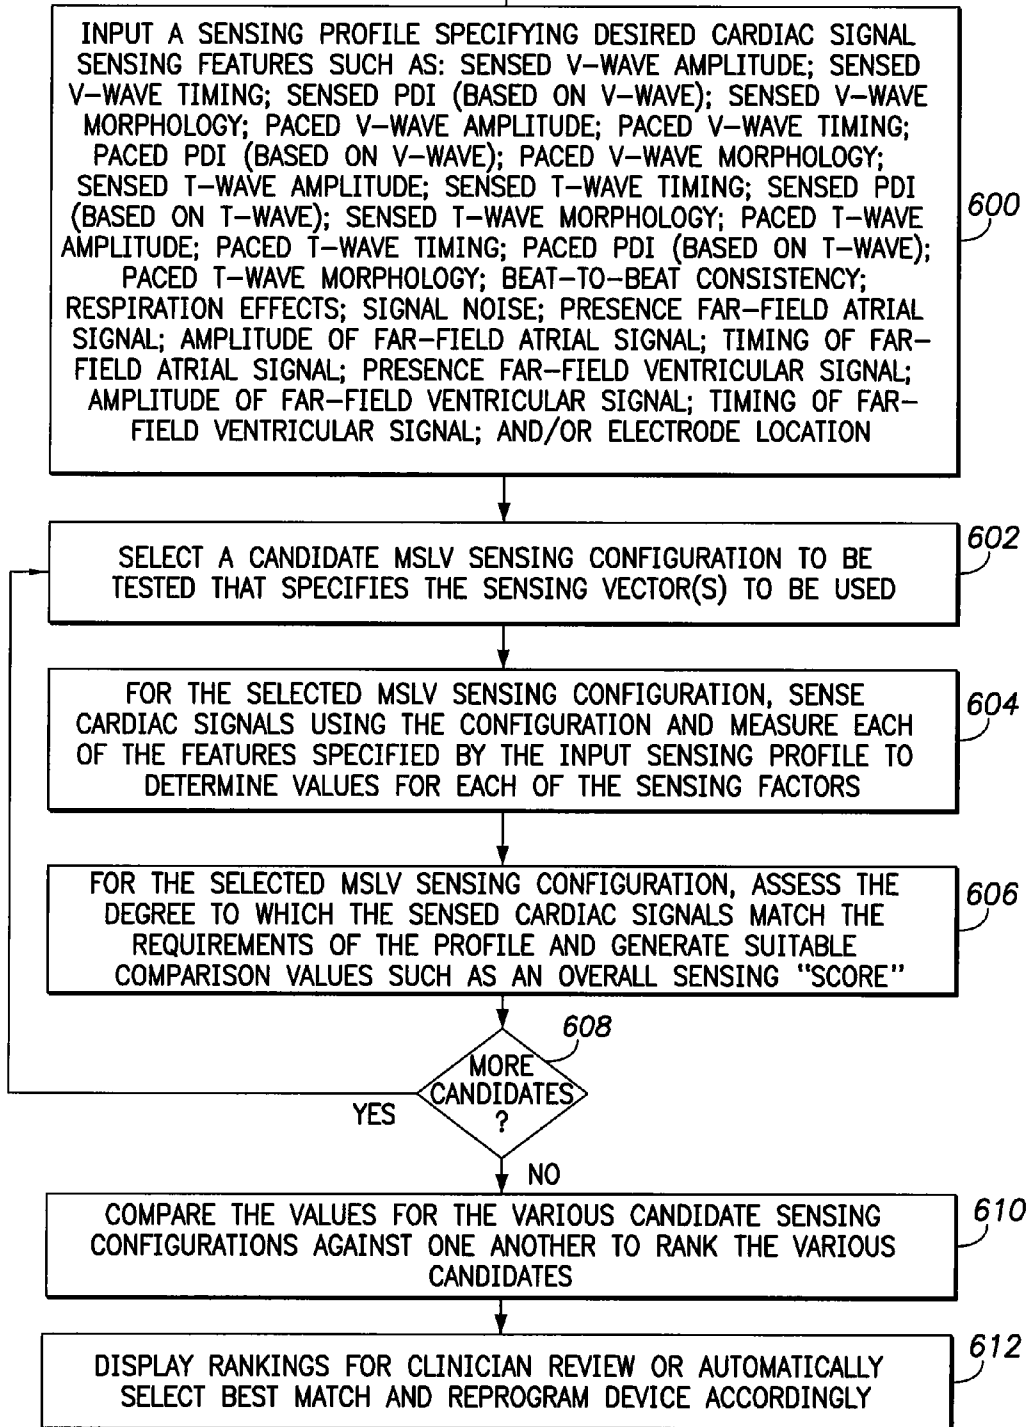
INPUT A SENSING PROFILE SPECIFYING DESIRED CARDIAC SIGNAL SENSING FEATURES SUCH AS: SENSED V–WAVE AMPLITUDE; SENSED V–WAVE TIMING; SENSED PDI (BASED ON V–WAVE); SENSED V–WAVE MORPHOLOGY; PACED V–WAVE AMPLITUDE; PACED V–WAVE TIMING; PACED PDI (BASED ON V–WAVE); PACED V–WAVE MORPHOLOGY; SENSED T–WAVE AMPLITUDE; SENSED T–WAVE TIMING; SENSED PDI (BASED ON T–WAVE); SENSED T–WAVE MORPHOLOGY; PACED T–WAVE AMPLITUDE; PACED T–WAVE TIMING; PACED PDI (BASED ON T–WAVE); PACED T–WAVE MORPHOLOGY; BEAT–TO–BEAT CONSISTENCY; RESPIRATION EFFECTS; SIGNAL NOISE; PRESENCE FAR–FIELD ATRIAL SIGNAL; AMPLITUDE OF FAR–FIELD ATRIAL SIGNAL; TIMING OF FAR–FIELD ATRIAL SIGNAL; PRESENCE FAR–FIELD VENTRICULAR SIGNAL; AMPLITUDE OF FAR–FIELD VENTRICULAR SIGNAL; TIMING OF FAR–FIELD VENTRICULAR SIGNAL; AND/OR ELECTRODE LOCATION

600

SELECT A CANDIDATE MSLV SENSING CONFIGURATION TO BE TESTED THAT SPECIFIES THE SENSING VECTOR(S) TO BE USED

602

FOR THE SELECTED MSLV SENSING CONFIGURATION, SENSE CARDIAC SIGNALS USING THE CONFIGURATION AND MEASURE EACH OF THE FEATURES SPECIFIED BY THE INPUT SENSING PROFILE TO DETERMINE VALUES FOR EACH OF THE SENSING FACTORS

604

FOR THE SELECTED MSLV SENSING CONFIGURATION, ASSESS THE DEGREE TO WHICH THE SENSED CARDIAC SIGNALS MATCH THE REQUIREMENTS OF THE PROFILE AND GENERATE SUITABLE COMPARISON VALUES SUCH AS AN OVERALL SENSING "SCORE"

606

608

MORE CANDIDATES ?

YES

NO

COMPARE THE VALUES FOR THE VARIOUS CANDIDATE SENSING CONFIGURATIONS AGAINST ONE ANOTHER TO RANK THE VARIOUS CANDIDATES

610

DISPLAY RANKINGS FOR CLINICIAN REVIEW OR AUTOMATICALLY SELECT BEST MATCH AND REPROGRAM DEVICE ACCORDINGLY

612